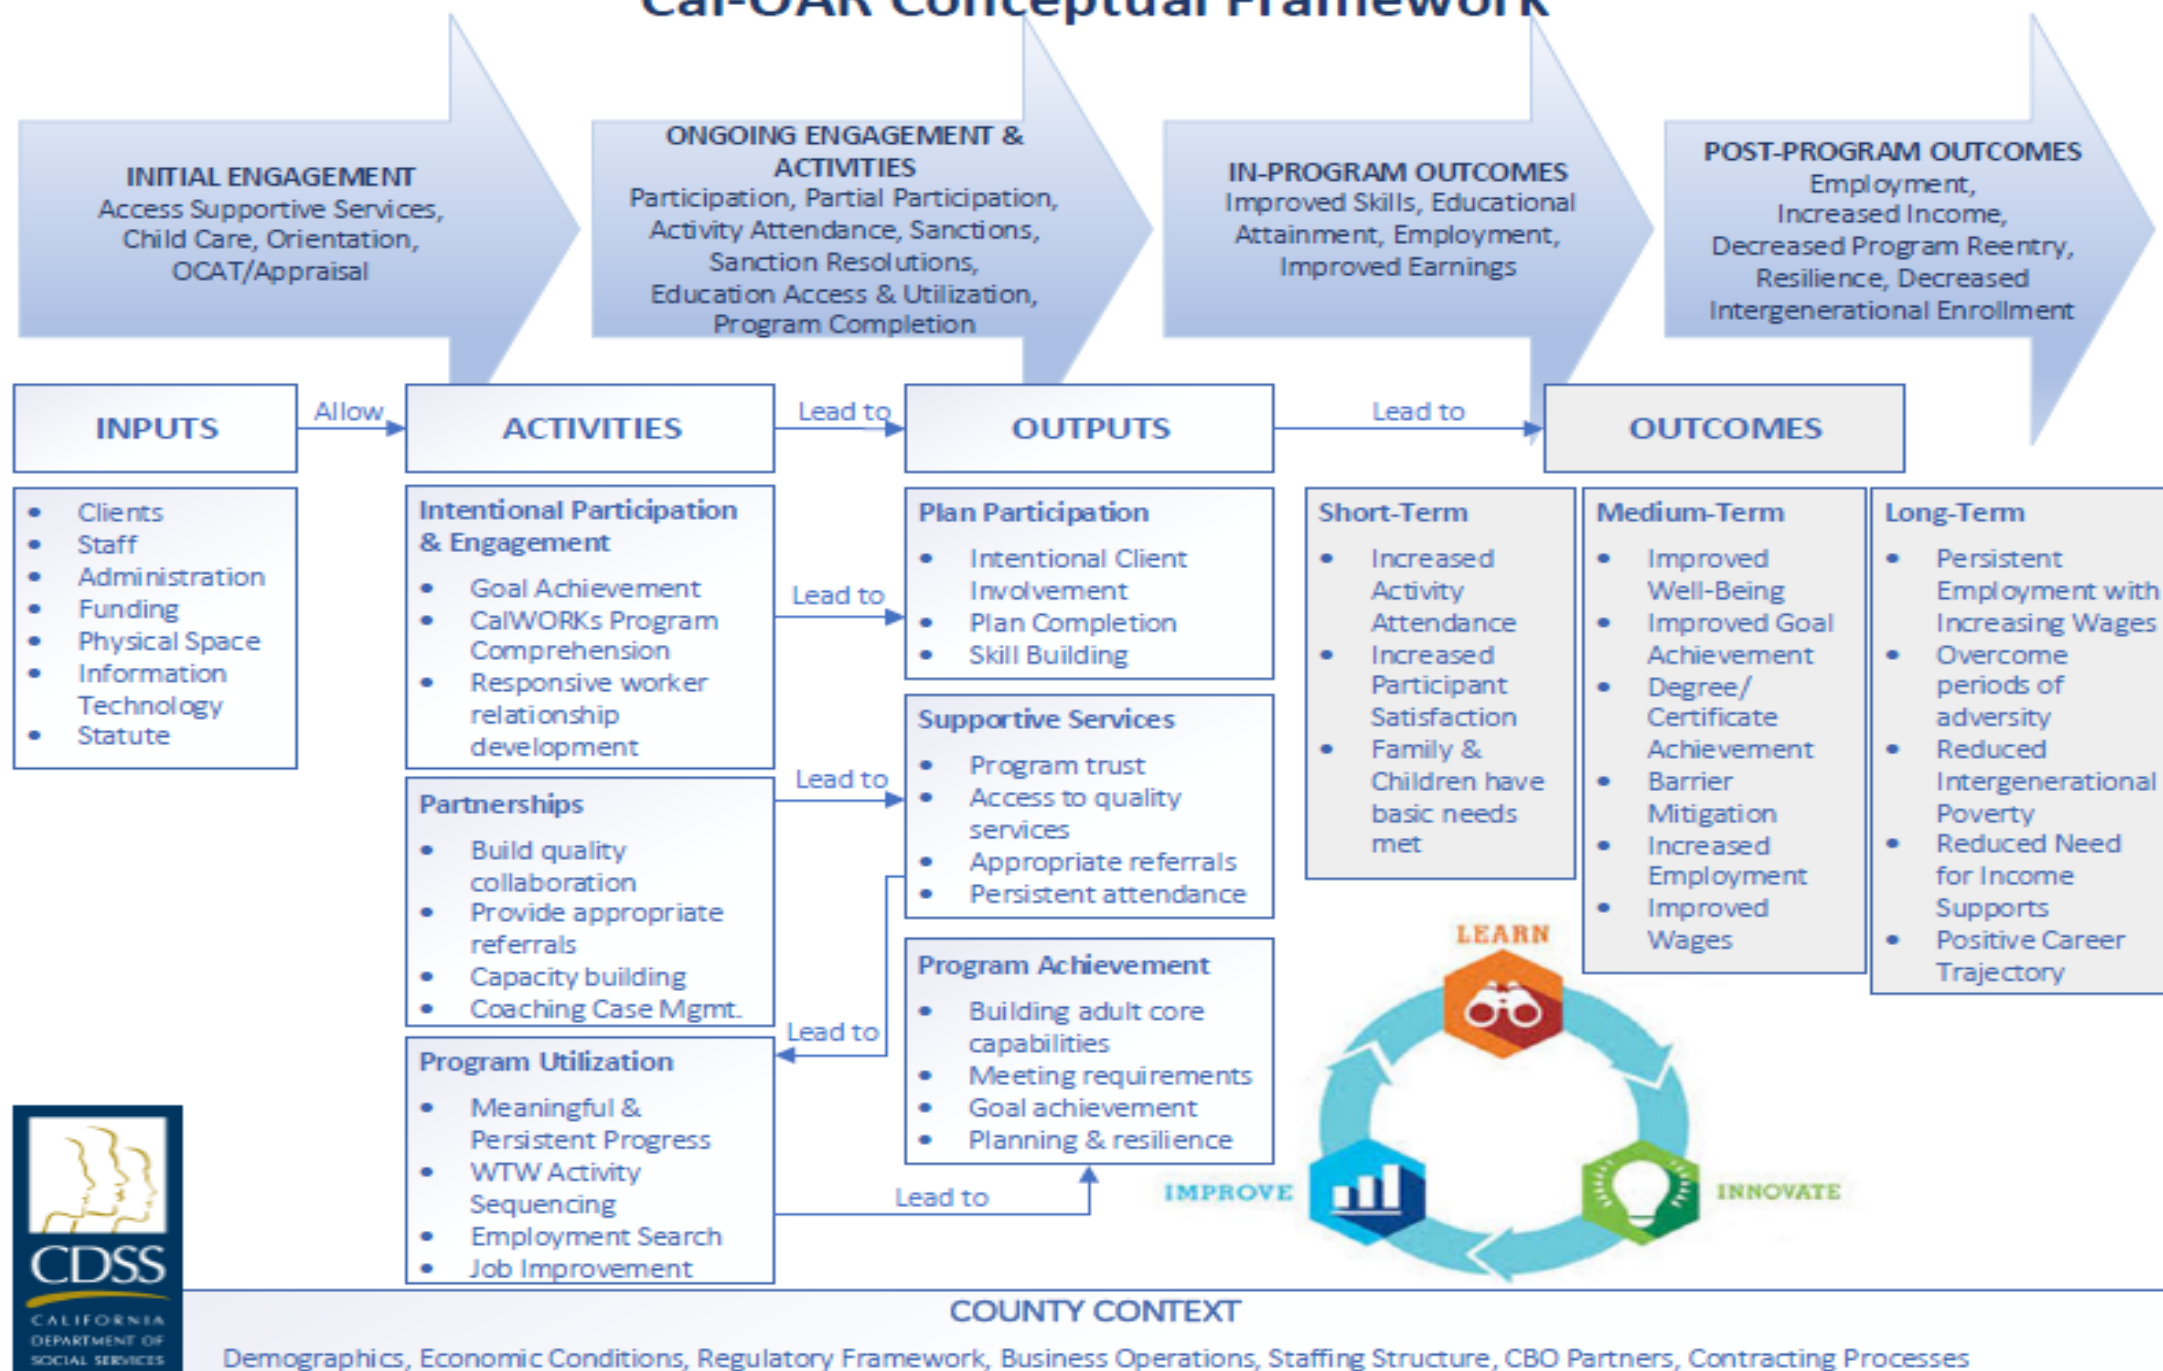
Cal-OAR Conceptual Framework

INITIAL ENGAGEMENT
Access Supportive Services, Child Care, Orientation, OCAT/Appraisal

ONGOING ENGAGEMENT & ACTIVITIES
Participation, Partial Participation, Activity Attendance, Sanctions, Sanction Resolutions, Education Access & Utilization, Program Completion

IN-PROGRAM OUTCOMES
Improved Skills, Educational Attainment, Employment, Improved Earnings

POST-PROGRAM OUTCOMES
Employment, Increased Income, Decreased Program Reentry, Resilience, Decreased Intergenerational Enrollment

INPUTS

Allow

ACTIVITIES

Lead to

OUTPUTS

Lead to

OUTCOMES

- Clients
- Staff
- Administration
- Funding
- Physical Space
- Information Technology
- Statute

Intentional Participation & Engagement
- Goal Achievement
- CalWORKs Program Comprehension
- Responsive worker relationship development

Lead to

Partnerships
- Build quality collaboration
- Provide appropriate referrals
- Capacity building
- Coaching Case Mgmt.

Lead to

Program Utilization
- Meaningful & Persistent Progress
- WTW Activity Sequencing
- Employment Search
- Job Improvement

Lead to

Plan Participation
- Intentional Client Involvement
- Plan Completion
- Skill Building

Lead to

Supportive Services
- Program trust
- Access to quality services
- Appropriate referrals
- Persistent attendance

Program Achievement
- Building adult core capabilities
- Meeting requirements
- Goal achievement
- Planning & resilience

Lead to

Short-Term
- Increased Activity Attendance
- Increased Participant Satisfaction
- Family & Children have basic needs met

Medium-Term
- Improved Well-Being
- Improved Goal Achievement
- Degree/ Certificate Achievement
- Barrier Mitigation
- Increased Employment
- Improved Wages

Long-Term
- Persistent Employment with Increasing Wages
- Overcome periods of adversity
- Reduced Intergenerational Poverty
- Reduced Need for Income Supports
- Positive Career Trajectory

LEARN
IMPROVE
INNOVATE

CDSS
CALIFORNIA DEPARTMENT OF SOCIAL SERVICES

COUNTY CONTEXT
Demographics, Economic Conditions, Regulatory Framework, Business Operations, Staffing Structure, CBO Partners, Contracting Processes